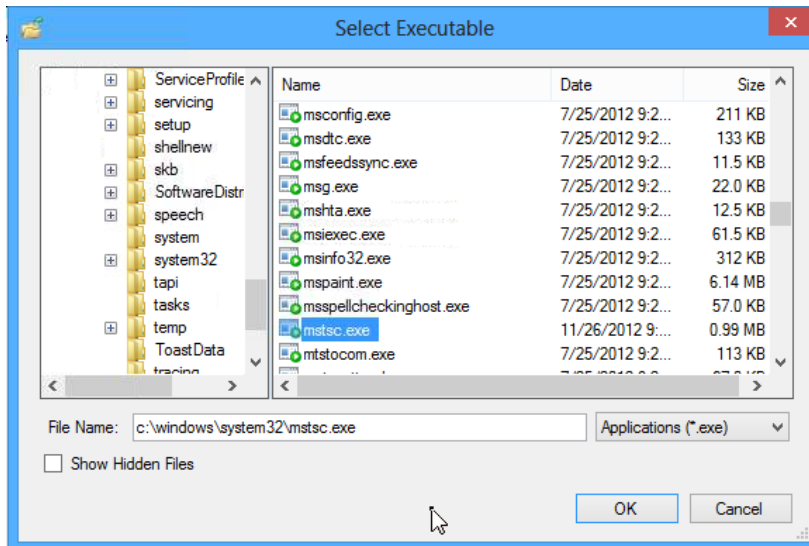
Select Executable

ServiceProfile
servicing
setup
shellnew
skb
SoftwareDistr
speech
system
system32
tapi
tasks
temp
ToastData
tracing

| Name | Date | Size |
|---|---|---|
| msconfig.exe | 7/25/2012 9:2... | 211 KB |
| msdtc.exe | 7/25/2012 9:2... | 133 KB |
| msfeedssync.exe | 7/25/2012 9:2... | 11.5 KB |
| msg.exe | 7/25/2012 9:2... | 22.0 KB |
| mshta.exe | 7/25/2012 9:2... | 12.5 KB |
| msiexec.exe | 7/25/2012 9:2... | 61.5 KB |
| msinfo32.exe | 7/25/2012 9:2... | 312 KB |
| mspaint.exe | 7/25/2012 9:2... | 6.14 MB |
| msspellcheckinghost.exe | 7/25/2012 9:2... | 57.0 KB |
| mstsc.exe | 11/26/2012 9:... | 0.99 MB |
| mtstocom.exe | 7/25/2012 9:2... | 113 KB |

File Name: c:\windows\system32\mstsc.exe
Applications (*.exe)
Show Hidden Files
OK
Cancel